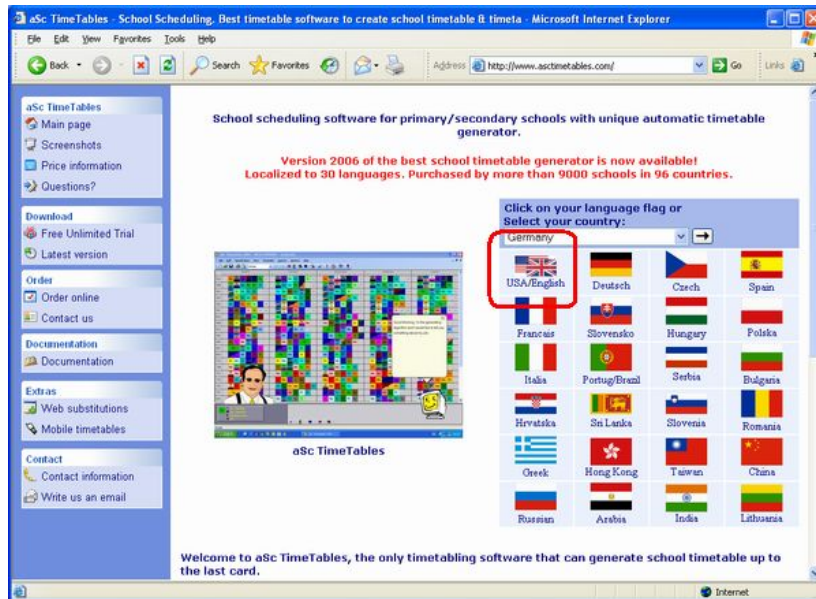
aSc TimeTables - School Scheduling, Best timetable software to create school timetable & timeta - Microsoft Internet Explorer

File Edit View Favorites Tools Help

Back Search Favorites Address http://www.asctimetables.com/ Go Links

aSc TimeTables
Main page
Screenshots
Price information
Questions?

Download
Free Unlimited Trial
Latest version

Order
Order online
Contact us

Documentation
Documentation

Extras
Web substitutions
Mobile timetables

Contact
Contact information
Write us an email

School scheduling software for primary/secondary schools with unique automatic timetable generator.

Version 2006 of the best school timetable generator is now available!
Localized to 30 languages. Purchased by more than 9000 schools in 96 countries.

Click on your language flag or
Select your country:
Germany

| USA/English | Deutsch | Czech | Spain |
|---|---|---|---|
| Francais | Slovensko | Hungary | Polska |
| Italia | Portug/Brazil | Serbia | Bulgaria |
| Hrvatska | Sri Lanka | Slovenia | Romania |
| Greek | Hong Kong | Taiwan | China |
| Russian | Arabia | India | Lithuania |

aSc TimeTables

Welcome to aSc TimeTables, the only timetabling software that can generate school timetable up to the last card.

Internet